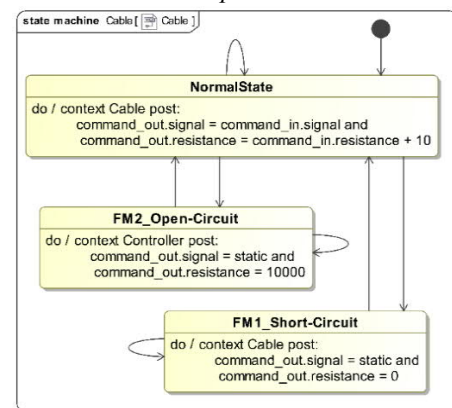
state machine Cable[ Cable ]

NormalState

do / context Cable post:
command_out.signal = command_in.signal and
command_out.resistance = command_in.resistance + 10

FM2_Open-Circuit

do / context Controller post:
command_out.signal = static and
command_out.resistance = 10000

FM1_Short-Circuit

do / context Cable post:
command_out.signal = static and
command_out.resistance = 0